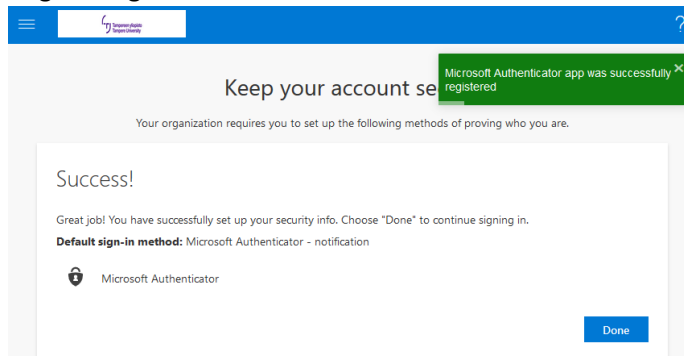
Tampereen yliopisto
Tampere University

?

Keep your account se

Microsoft Authenticator app was successfully registered

×

Your organization requires you to set up the following methods of proving who you are.

Success!

Great job! You have successfully set up your security info. Choose "Done" to continue signing in.

**Default sign-in method:** Microsoft Authenticator - notification

Microsoft Authenticator

Done